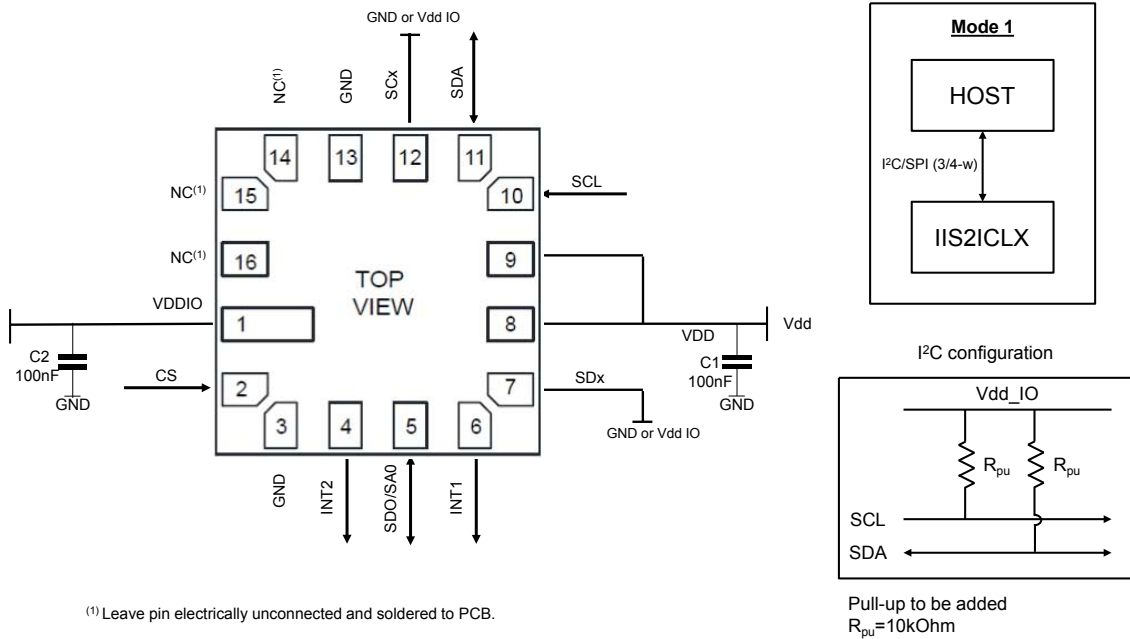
GND or Vdd IO

NC$^{(1)}$ GND SCx SDA

14 13 12 11

NC$^{(1)}$ 15

10 SCL

NC$^{(1)}$ 16

9

TOP VIEW

VDDIO 1

8 Vdd

VDD

C2 100nF GND

CS 2

7 SDx

C1 100nF GND

GND or Vdd IO

3 4 5 6

GND INT2 SDO/SA0 INT1

$^{(1)}$ Leave pin electrically unconnected and soldered to PCB.

Mode 1

HOST

I$^2$C/SPI (3/4-w)

IIS2ICLX

I$^2$C configuration

Vdd_IO

$R_{pu}$ $R_{pu}$

SCL

SDA

Pull-up to be added
$R_{pu}$=10kOhm